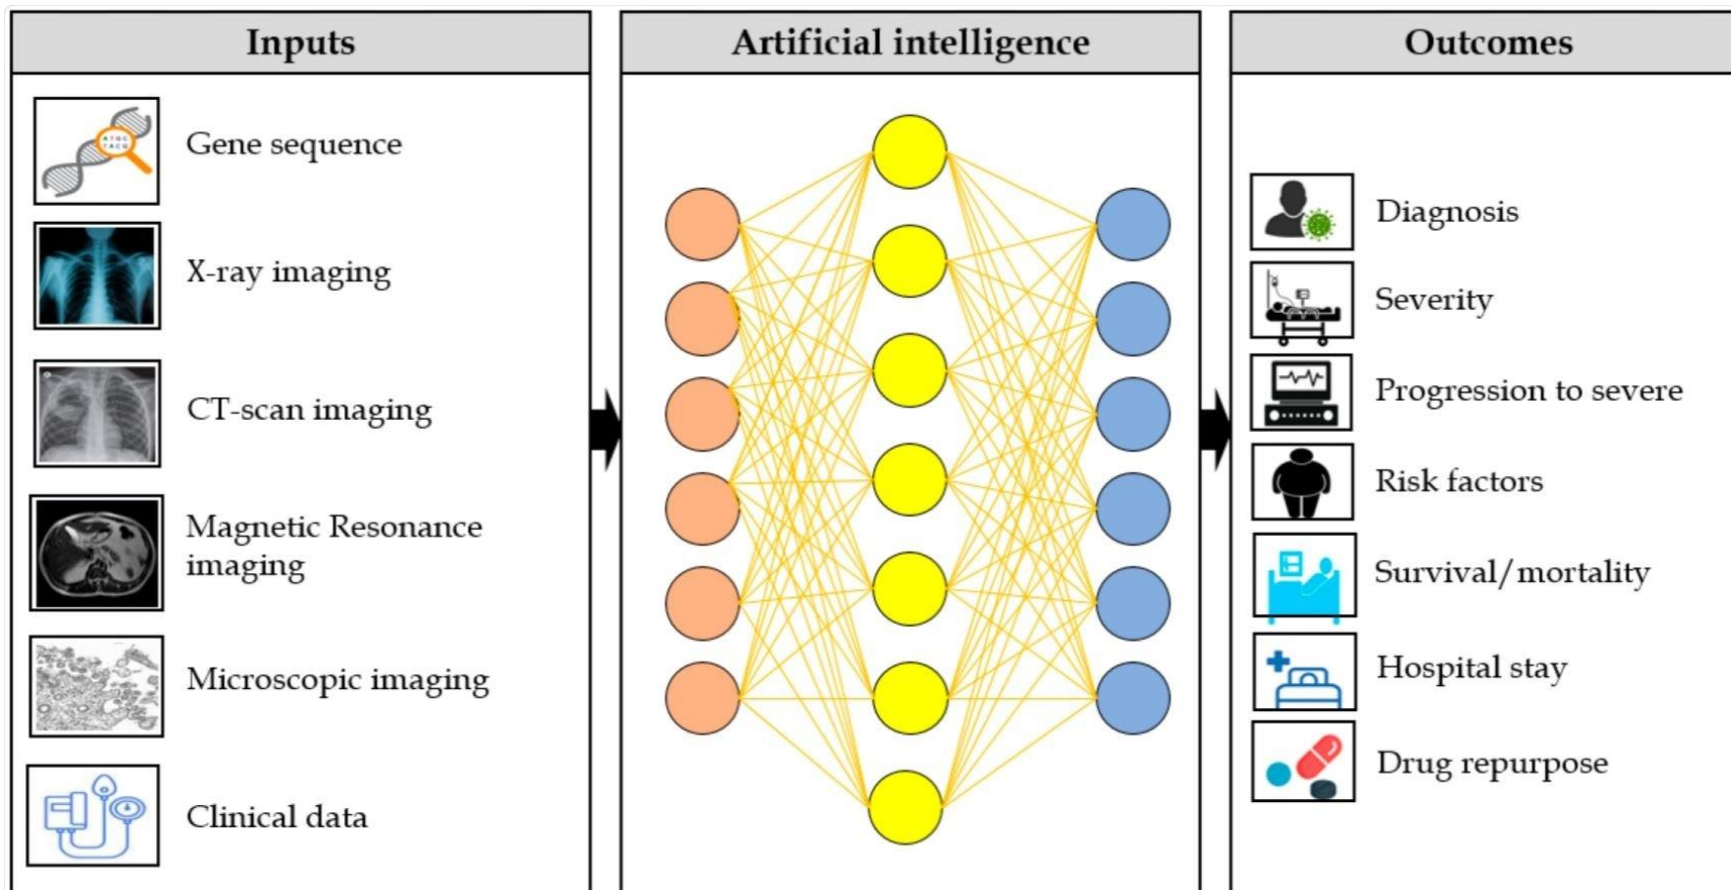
Inputs

Gene sequence

X-ray imaging

CT-scan imaging

Magnetic Resonance imaging

Microscopic imaging

Clinical data

Artificial intelligence

Outcomes

Diagnosis

Severity

Progression to severe

Risk factors

Survival/mortality

Hospital stay

Drug repurpose